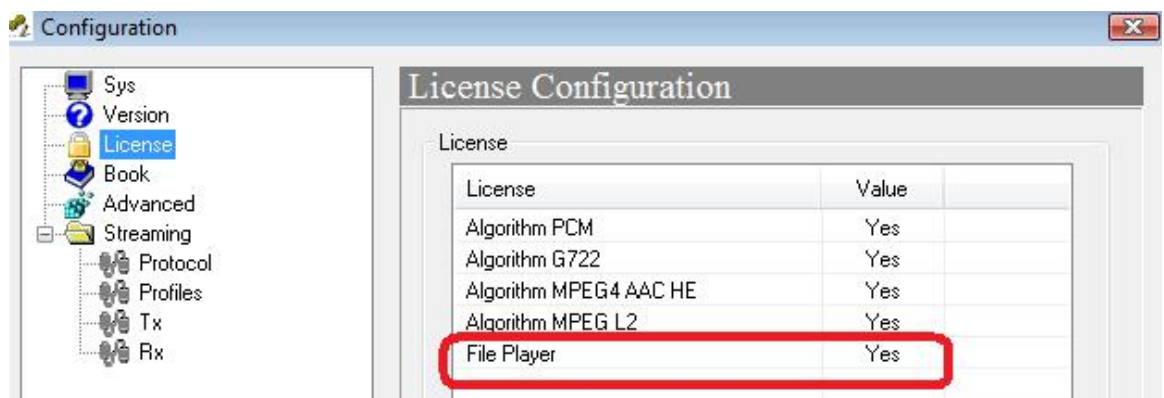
Configuration

Sys
Version
License
Book
Advanced
Streaming
Protocol
Profiles
Tx
Rx

License Configuration

License

| License | Value |
|---|---|
| Algorithm PCM | Yes |
| Algorithm G722 | Yes |
| Algorithm MPEG4 AAC HE | Yes |
| Algorithm MPEG L2 | Yes |
| File Player | Yes |